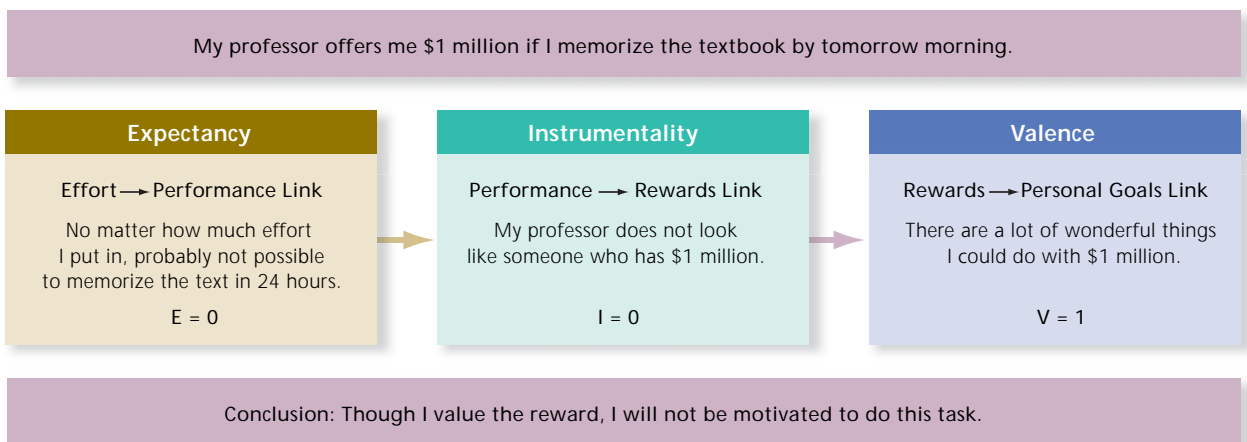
My professor offers me \$1 million if I memorize the textbook by tomorrow morning.

Expectancy

Effort ⟶ Performance Link

No matter how much effort I put in, probably not possible to memorize the text in 24 hours.

E = 0

Instrumentality

Performance ⟶ Rewards Link

My professor does not look like someone who has \$1 million.

I = 0

Valence

Rewards ⟶ Personal Goals Link

There are a lot of wonderful things I could do with \$1 million.

V = 1

Conclusion: Though I value the reward, I will not be motivated to do this task.